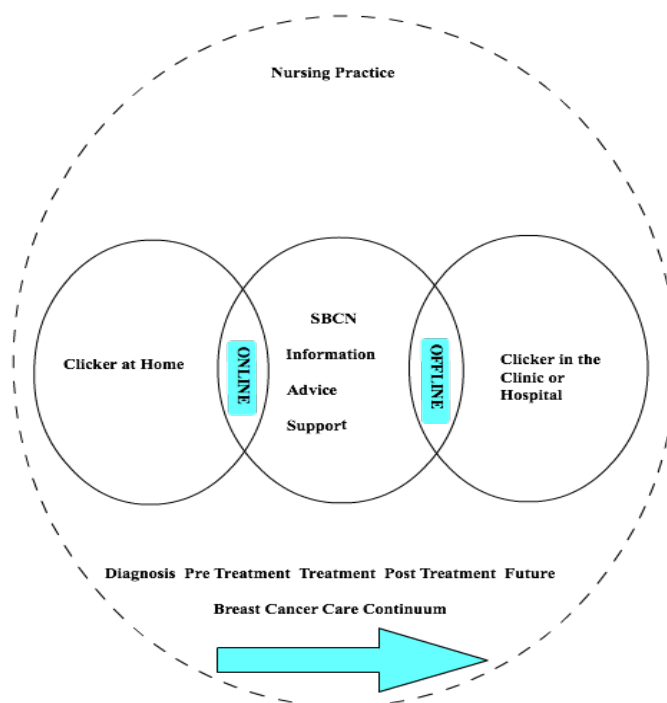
Nursing Practice

Clicker at Home

ONLINE

SBCN

Information

Advice

Support

OFFLINE

Clicker in the Clinic or Hospital

Diagnosis Pre Treatment Treatment Post Treatment Future

Breast Cancer Care Continuum